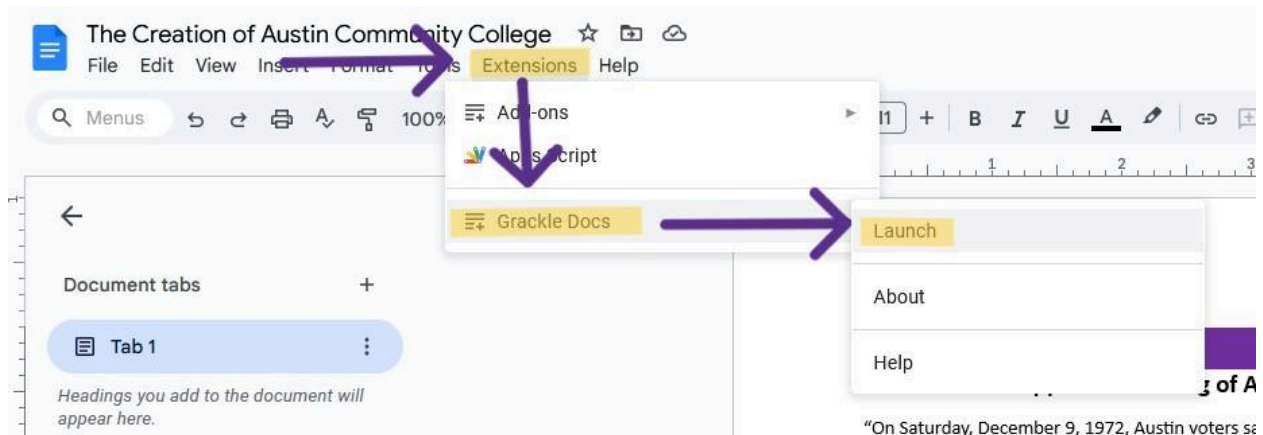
The Creation of Austin Comm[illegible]ity College

File Edit View Ins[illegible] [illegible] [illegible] Extensions Help

Menus 100%

Add-ons

Apps Script

Grackle Docs

Launch

About

Help

11 + B I U A

1 2 3

Document tabs +

Tab 1

Headings you add to the document will appear here.

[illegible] g of A

"On Saturday, December 9, 1972, Austin voters sa